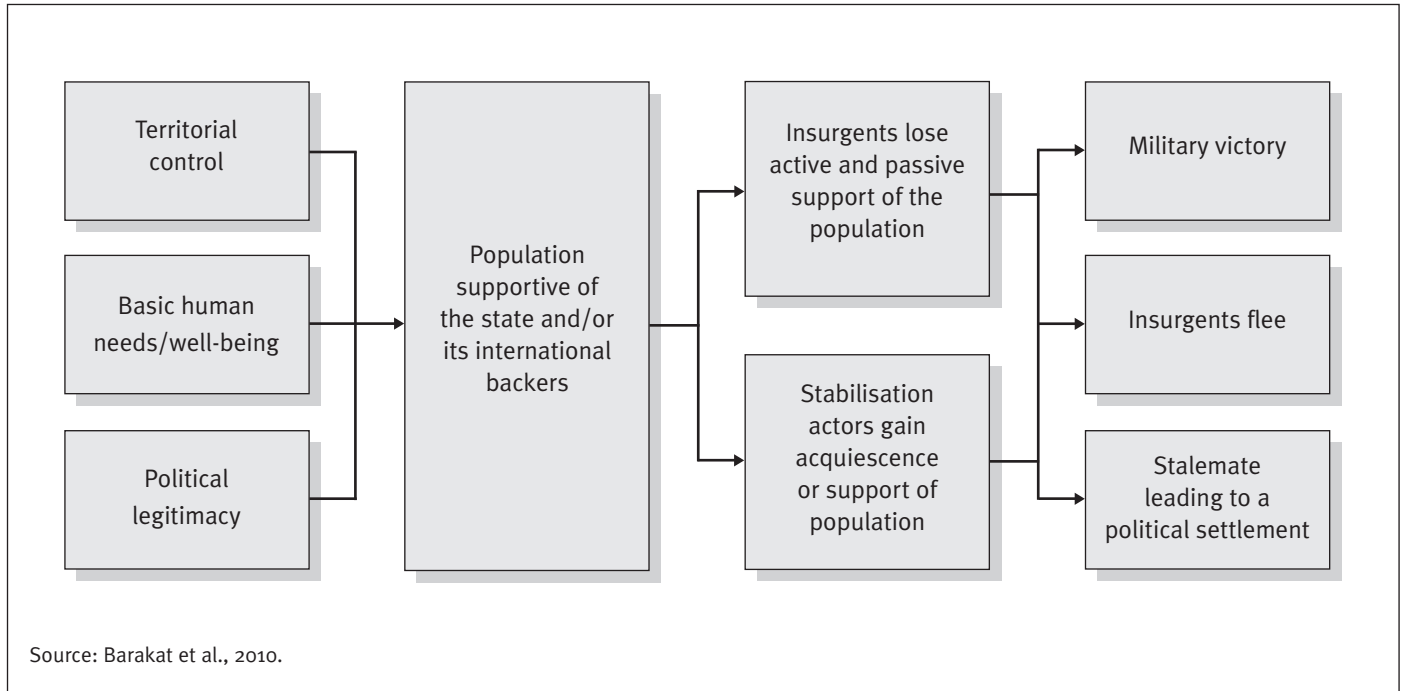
Territorial control

Basic human needs/well-being

Political legitimacy

Population supportive of the state and/or its international backers

Insurgents lose active and passive support of the population

Stabilisation actors gain acquiescence or support of population

Military victory

Insurgents flee

Stalemate leading to a political settlement

Source: Barakat et al., 2010.